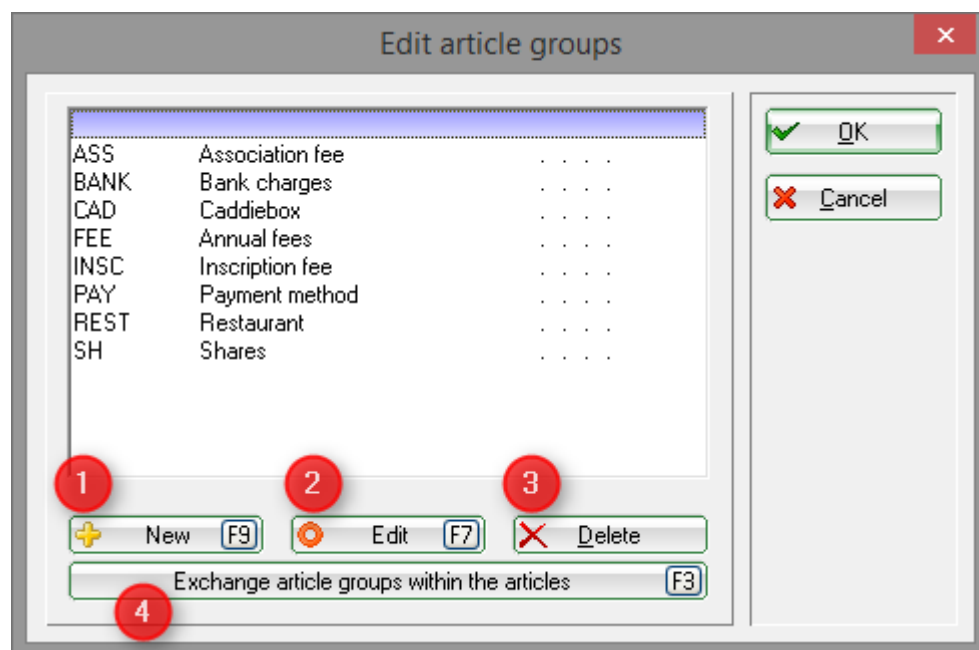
Edit article groups

| | | |
|---|---|---|
| ASS | Association fee | . . . . |
| BANK | Bank charges | . . . . |
| CAD | Caddiebox | . . . . |
| FEE | Annual fees | . . . . |
| INSC | Inscription fee | . . . . |
| PAY | Payment method | . . . . |
| REST | Restaurant | . . . . |
| SH | Shares | . . . . |

OK
Cancel

1
2
3
New F9
Edit F7
Delete
Exchange article groups within the articles F3
4